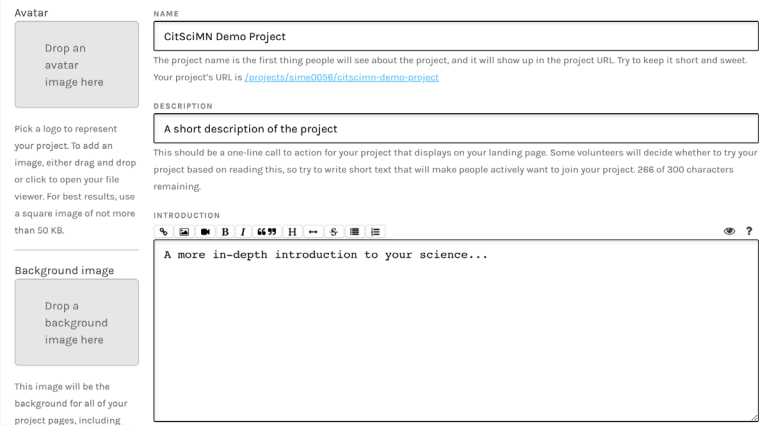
Avatar

Drop an avatar image here

Pick a logo to represent your project. To add an image, either drag and drop or click to open your file viewer. For best results, use a square image of not more than 50 KB.

Background image

Drop a background image here

This image will be the background for all of your project pages, including

NAME

CitSciMN Demo Project

The project name is the first thing people will see about the project, and it will show up in the project URL. Try to keep it short and sweet. Your project's URL is /projects/sime0056/citscimn-demo-project

DESCRIPTION

A short description of the project

This should be a one-line call to action for your project that displays on your landing page. Some volunteers will decide whether to try your project based on reading this, so try to write short text that will make people actively want to join your project. 266 of 300 characters remaining.

INTRODUCTION

B I 66 99 H ↔ S ?

A more in-depth introduction to your science...